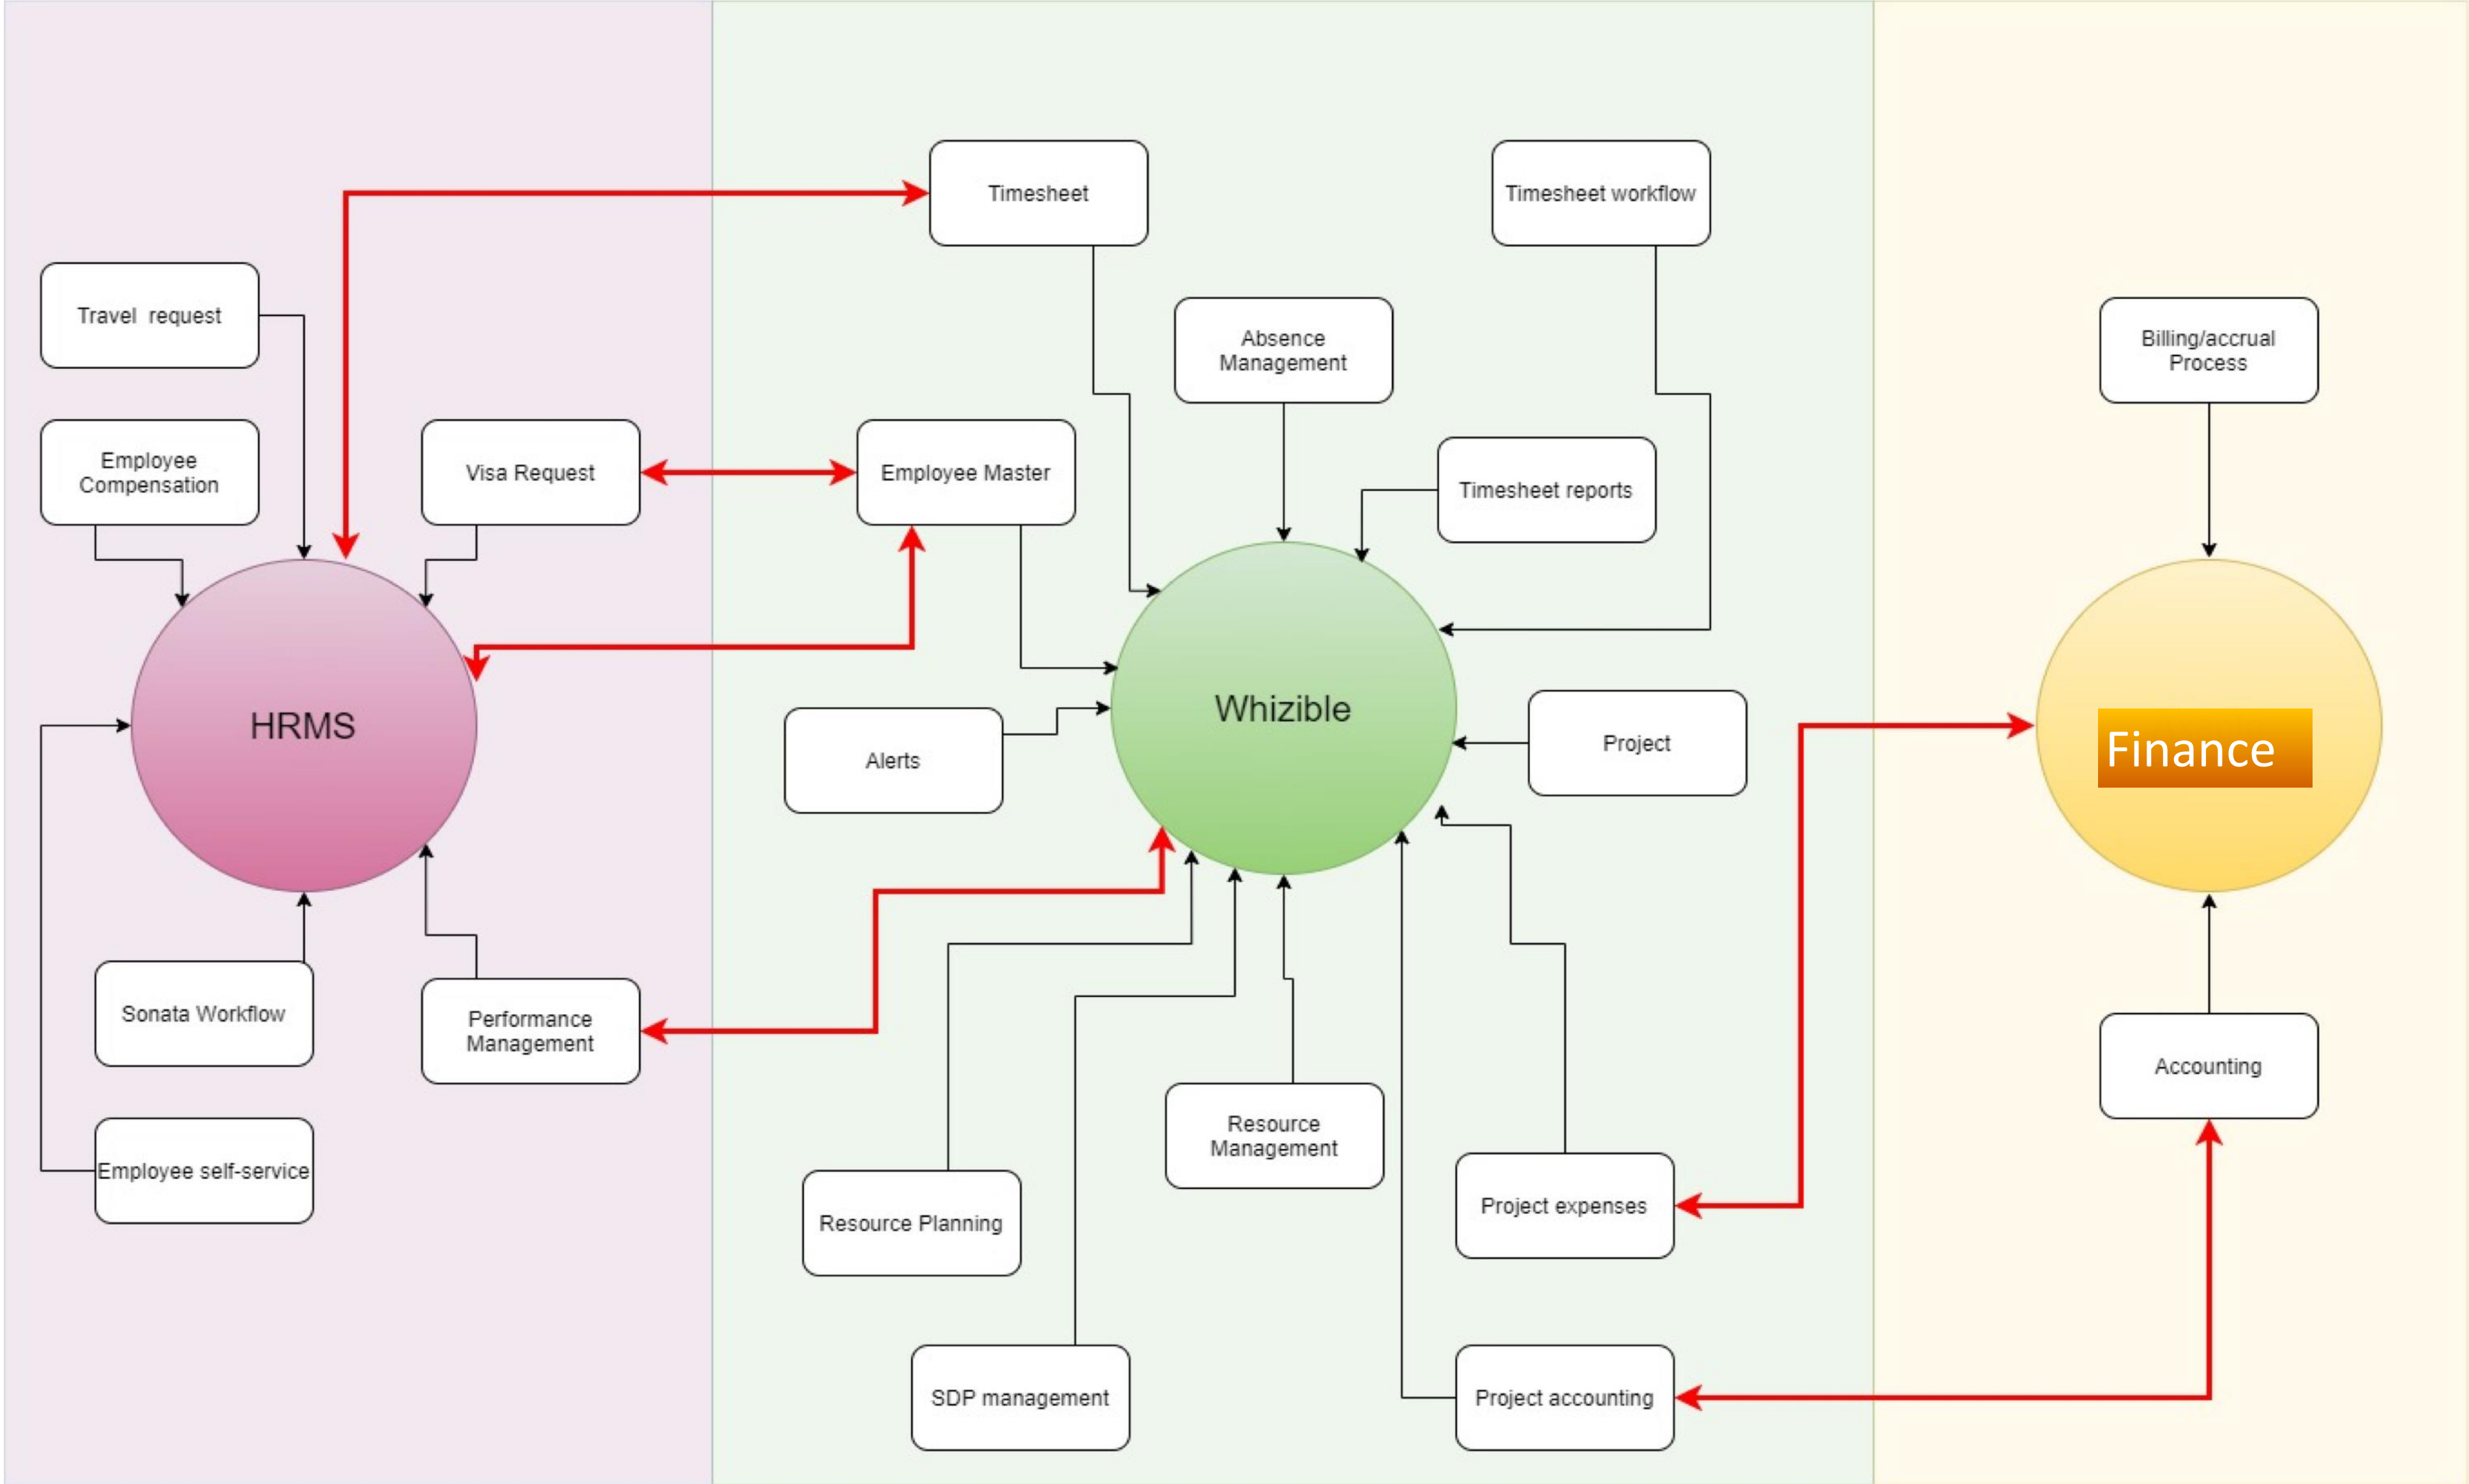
Timesheet

Timesheet workflow

Travel request

Absence Management

Billing/accrual Process

Employee Compensation

Visa Request

Employee Master

Timesheet reports

HRMS

Whizible

Alerts

Project

Finance

Sonata Workflow

Performance Management

Accounting

Employee self-service

Resource Management

Resource Planning

Project expenses

SDP management

Project accounting